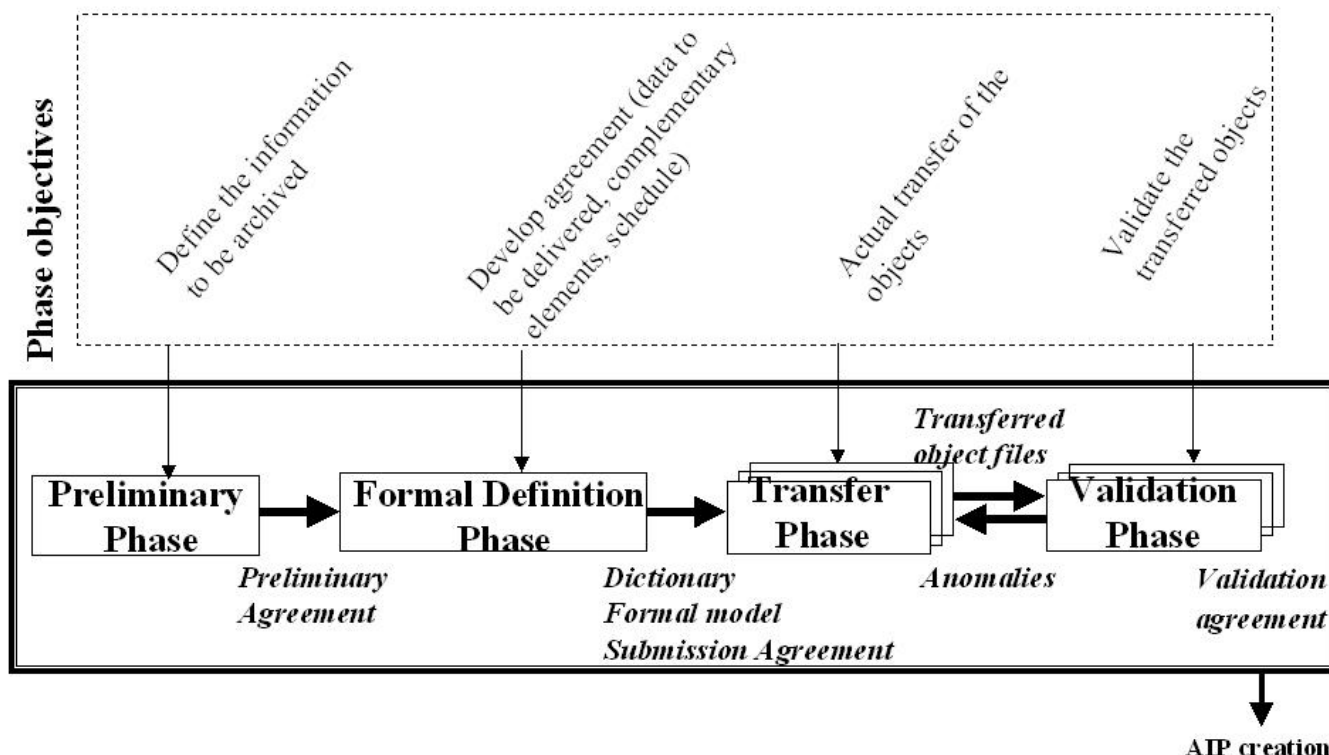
Phase objectives

Define the information to be archived

Develop agreement (data to be delivered, complementary elements, schedule)

Actual transfer of the objects

Validate the transferred objects

Preliminary Phase

Formal Definition Phase

Transfer Phase

Validation Phase

Preliminary Agreement

Dictionary
Formal model
Submission Agreement

Transferred object files

Anomalies

Validation agreement

AIP creation